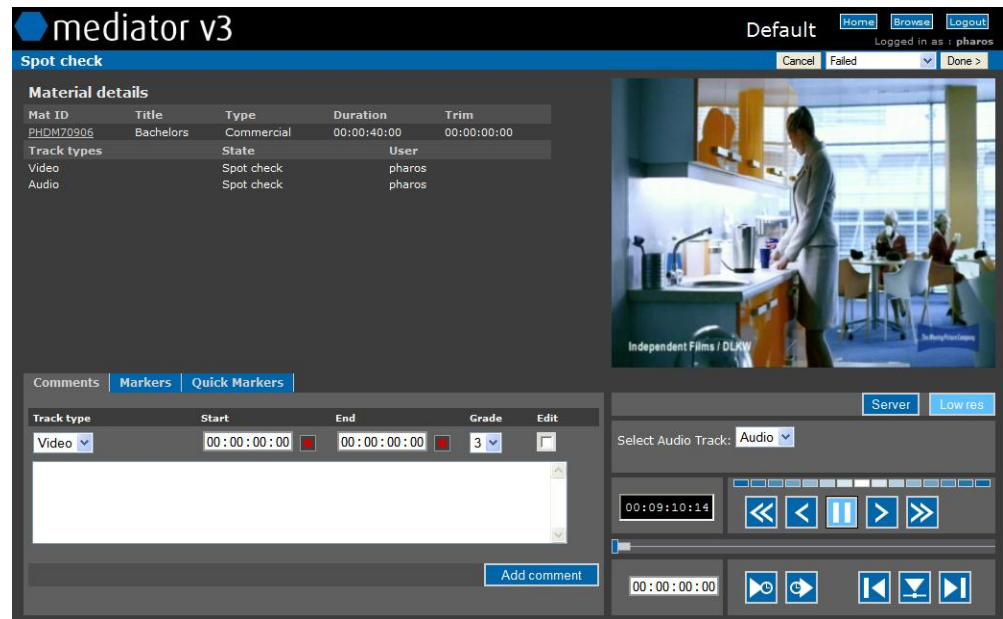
mediator v3

Default

Home Browse Logout

Logged in as : pharos

Spot check

Cancel Failed Done >

Material details

| Mat ID | Title | Type | Duration | Trim |
|---|---|---|---|---|
| PHDM70906 | Bachelors | Commercial | 00:00:40:00 | 00:00:00:00 |

| Track types | State | User |
|---|---|---|
| Video | Spot check | pharos |
| Audio | Spot check | pharos |

Independent Films / DLKW

Comments Markers Quick Markers

| Track type | Start | End | Grade | Edit |
|---|---|---|---|---|
| Video | 00 : 00 : 00 : 00 | 00 : 00 : 00 : 00 | 3 | |

Add comment

Server Low res

Select Audio Track: Audio

00:09:10:14

00 : 00 : 00 : 00